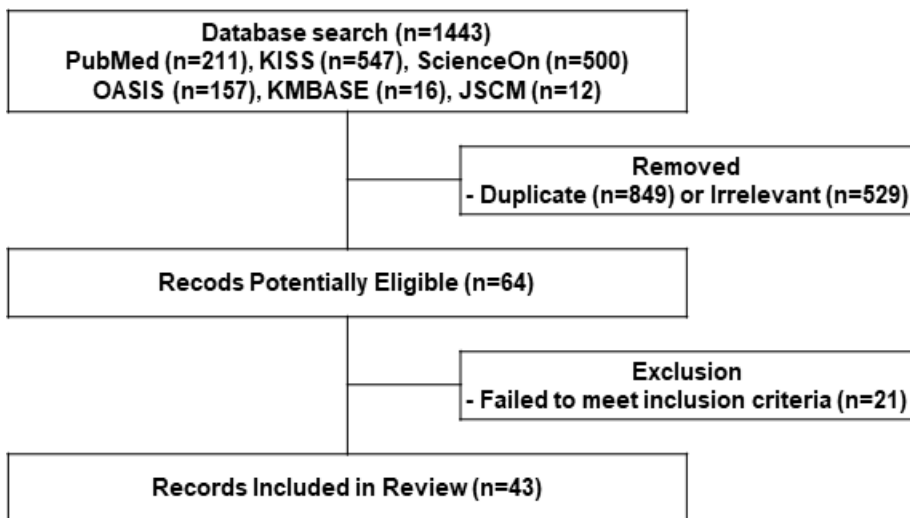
Database search (n=1443)
PubMed (n=211), KISS (n=547), ScienceOn (n=500)
OASIS (n=157), KMBASE (n=16), JSCM (n=12)

Removed
- Duplicate (n=849) or Irrelevant (n=529)

Recods Potentially Eligible (n=64)

Exclusion
- Failed to meet inclusion criteria (n=21)

Records Included in Review (n=43)